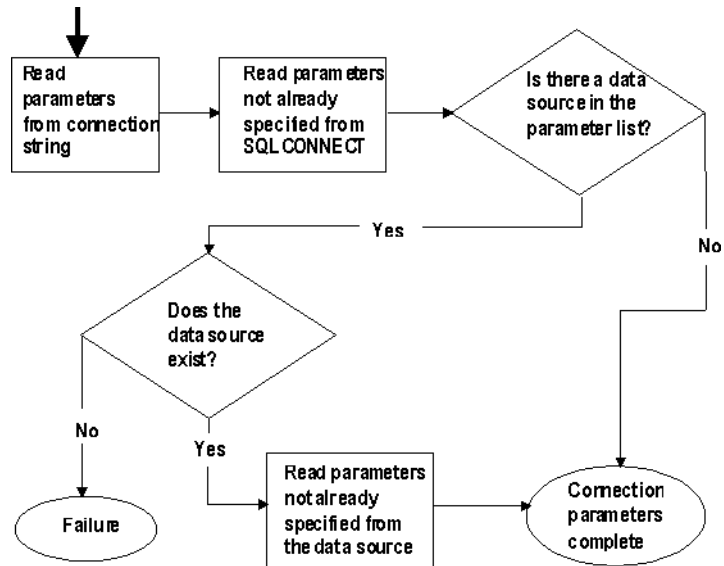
Read parameters from connection string

Read parameters not already specifed from SQL CONNECT

Is there a data source in the parameter list?

Yes

No

Does the data source exist?

No

Yes

Read parameters not already specified from the data source

Failure

Connection parameters complete